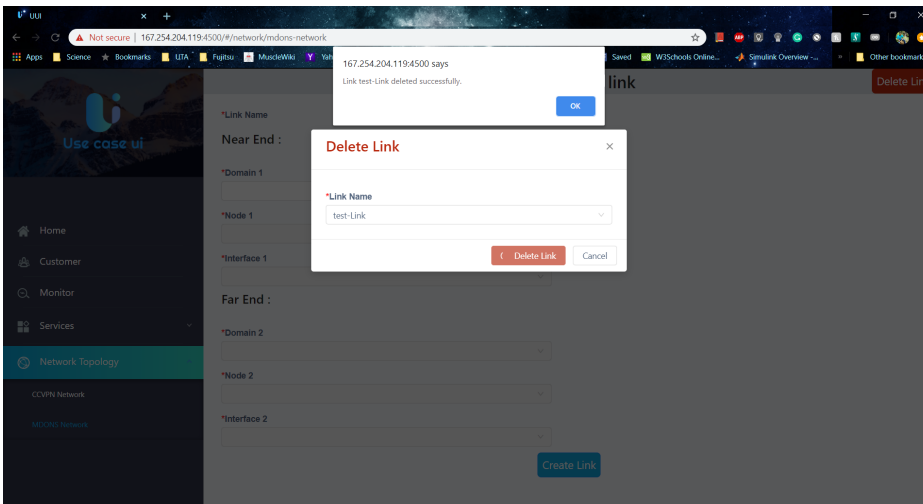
UUI

Not secure | 167.254.204.119:4500/#/network/mdons-network

Apps Science Bookmarks UTA Fujitsu MuscleWiki Yah Saved W3Schools Online... Simulink Overview -... Other bookmarks

167.254.204.119:4500 says

Link test-Link deleted successfully.

OK

link

Delete Lin

Use case ui

Home

Customer

Monitor

Services

Network Topology

CCVPN Network

MDONS Network

*Link Name

Near End :

*Domain 1

*Node 1

*Interface 1

Far End :

*Domain 2

*Node 2

*Interface 2

Create Link

Delete Link

*Link Name

test-Link

Delete Link

Cancel